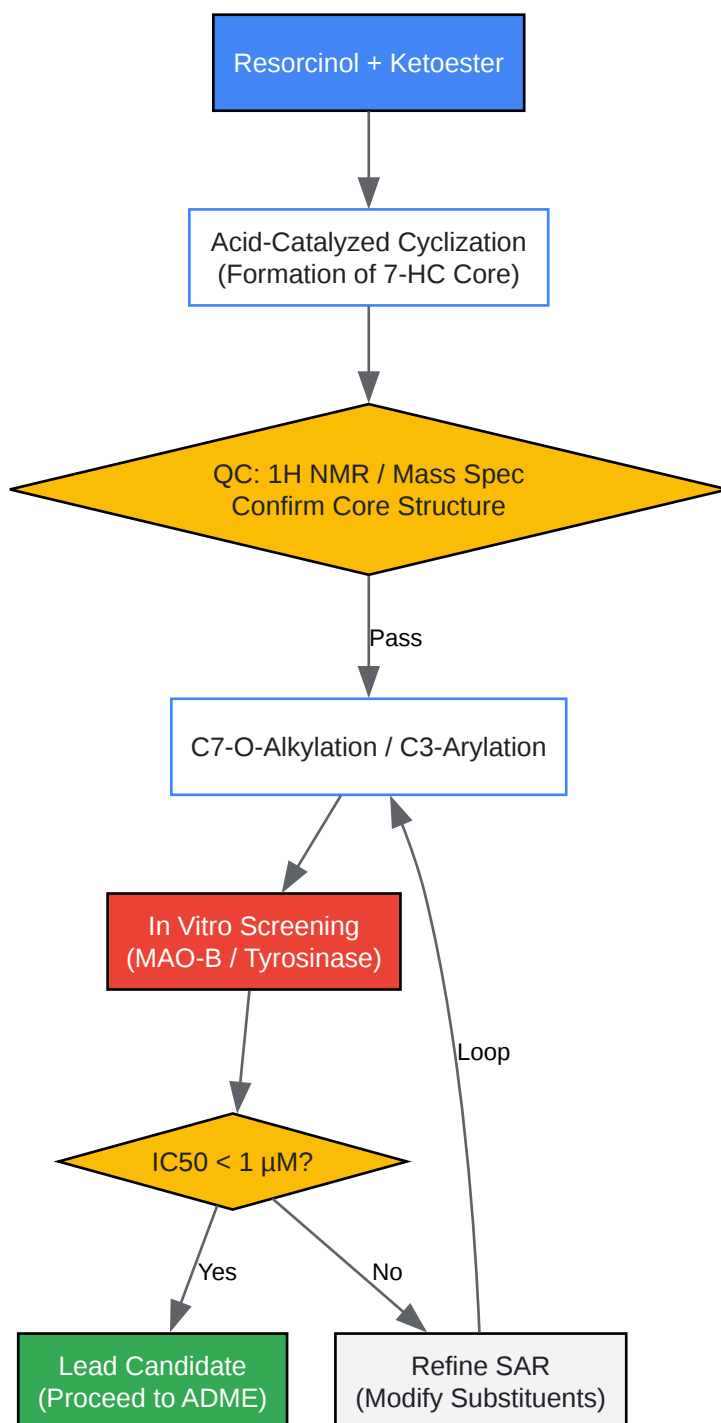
Resorcinol + Ketoester

Acid-Catalyzed Cyclization
(Formation of 7-HC Core)

QC: 1H NMR / Mass Spec
Confirm Core Structure

Pass

C7-O-Alkylation / C3-Arylation

In Vitro Screening
(MAO-B / Tyrosinase)

Loop

IC50 < 1 µM?

Yes

No

Lead Candidate
(Proceed to ADME)

Refine SAR
(Modify Substituents)